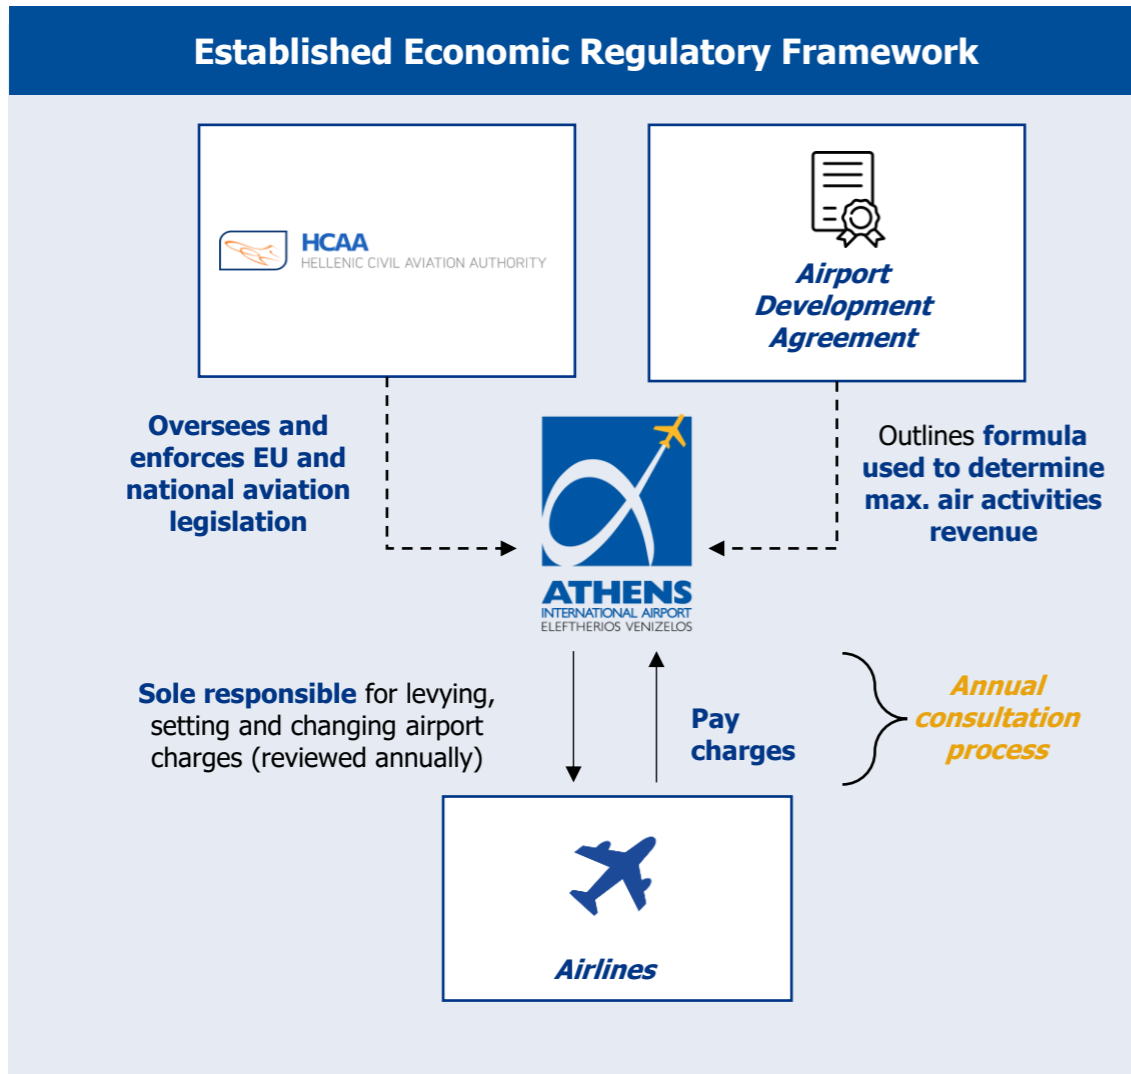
Established Economic Regulatory Framework

HCAA
HELLENIC CIVIL AVIATION AUTHORITY

Airport Development Agreement

Oversees and enforces EU and national aviation legislation

ATHENS
INTERNATIONAL AIRPORT
ELEFTHERIOS VENIZELOS

Outlines formula used to determine max. air activities revenue

Sole responsible for levying, setting and changing airport charges (reviewed annually)

Pay charges

Annual consultation process

Airlines